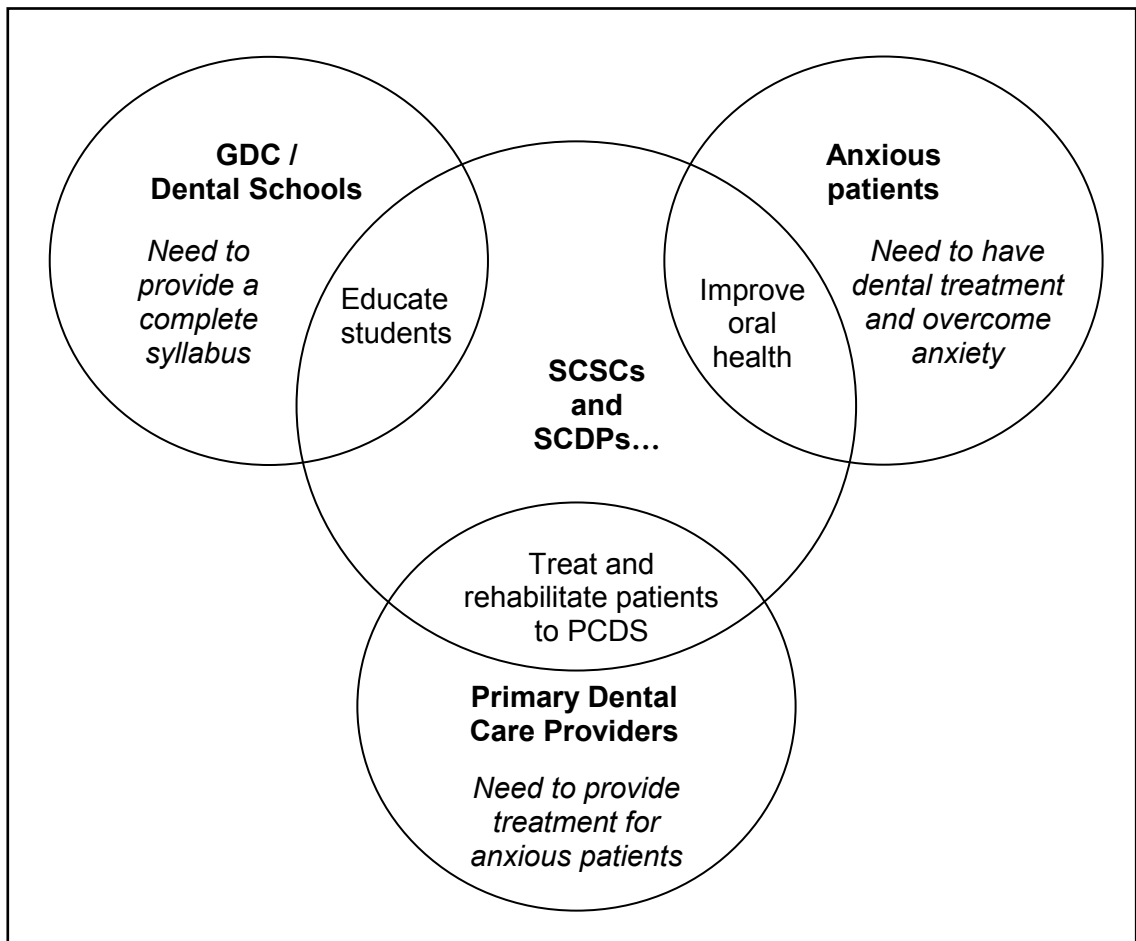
GDC / Dental Schools

Need to provide a complete syllabus

Educate students

Anxious patients

Improve oral health

Need to have dental treatment and overcome anxiety

SCSCs and SCDPs…

Treat and rehabilitate patients to PCDS

Primary Dental Care Providers

Need to provide treatment for anxious patients